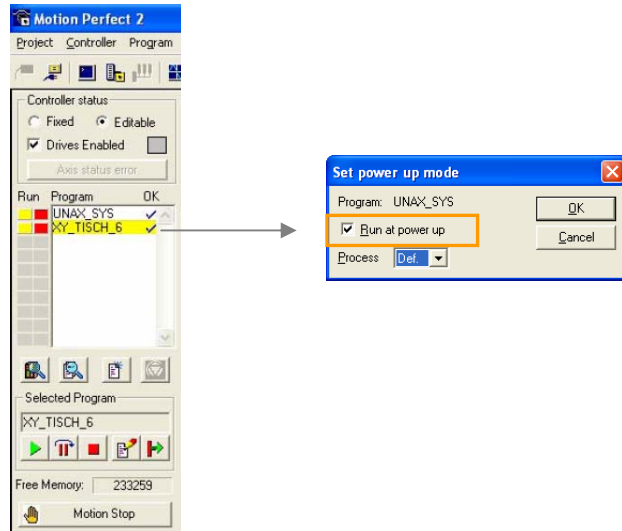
Motion Perfect 2

Project Controller Program

Controller status

Fixed Editable

Drives Enabled

Axis status error

Run Program OK

UNAX_SYS

XY_TISCH_6

Selected Program

XY_TISCH_6

Free Memory: 233259

Motion Stop

Set power up mode

Program: UNAX_SYS

Run at power up

Process Def.

OK

Cancel